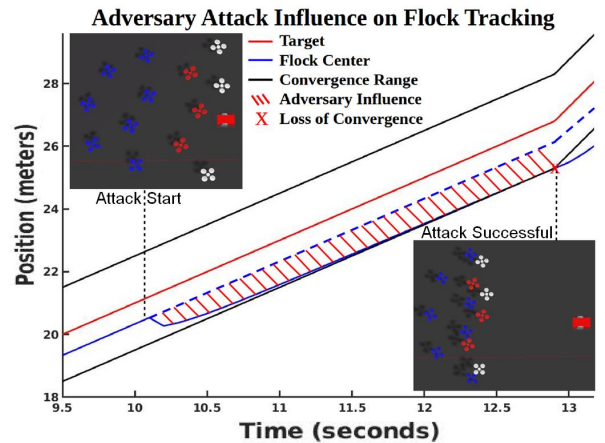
Adversary Attack Influence on Flock Tracking

Target
Flock Center
Convergence Range
Adversary Influence
X Loss of Convergence

Attack Start

Attack Successful

Position (meters)

28
26
24
22
20
18

9.5
10
10.5
11
11.5
12
12.5
13

Time (seconds)